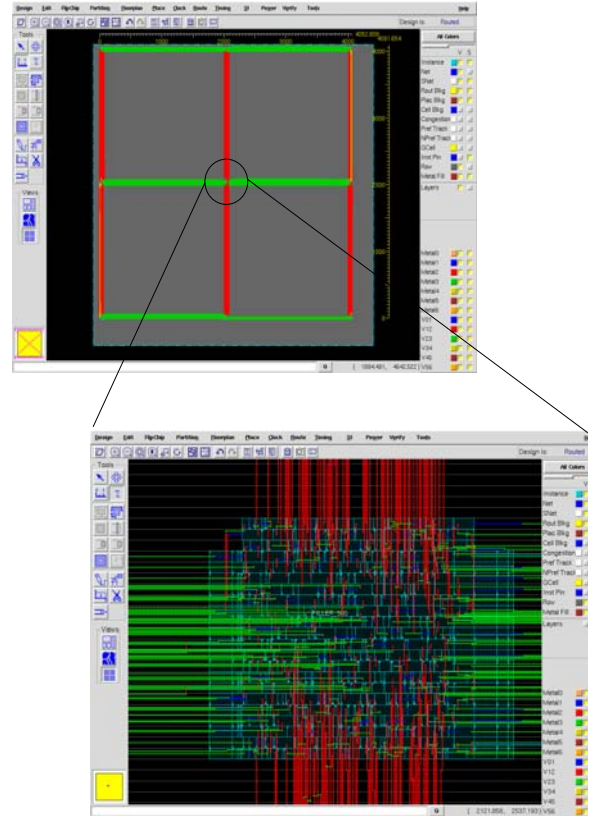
Design Edit FlipChip PartitionFloorplan Place Clock Route Timing SI Power Verify Tools Help

Design is: Routed

Tools

All Colors

V S

Instance
Net
Shell
Rout Blkg
Plac Blkg
Cell Blkg
Congestion
Pref Track
NPref Track
GCell
Inst Pin
Row
Metal Fill
Layers

Views

Metal0
Metal1
Metal2
Metal3
Metal4
Metal5
Metal6
V01
V12
V23
V34
V45
V56

1000
2000
3000
4000

1000
2000
3000
4000

( 1004.481, 4640.322 )

Design Edit FlipChip Partition Floorplan Place Clock Route Timing SI Power Verify Tools

Design is: Routed

Tools

All Colors

V

Instance
Net
Shell
Rout Blkg
Plac Blkg
Cell Blkg
Congestion
Pref Track
NPref Track
GCell
Inst Pin
Row
Metal Fill
Layers

Views

Metal0
Metal1
Metal2
Metal3
Metal4
Metal5
Metal6
V01
V12
V23
V34
V45

( 2121.858, 2537.193 )